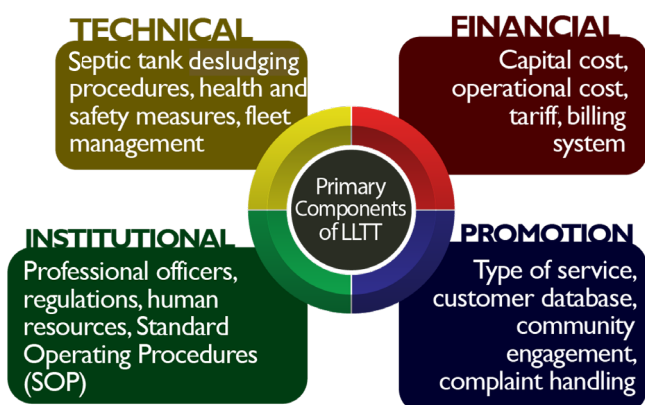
TECHNICAL
Septic tank desludging procedures, health and safety measures, fleet management

FINANCIAL
Capital cost, operational cost, tariff, billing system

Primary Components of LLTT

INSTITUTIONAL
Professional officers, regulations, human resources, Standard Operating Procedures (SOP)

PROMOTION
Type of service, customer database, community engagement, complaint handling